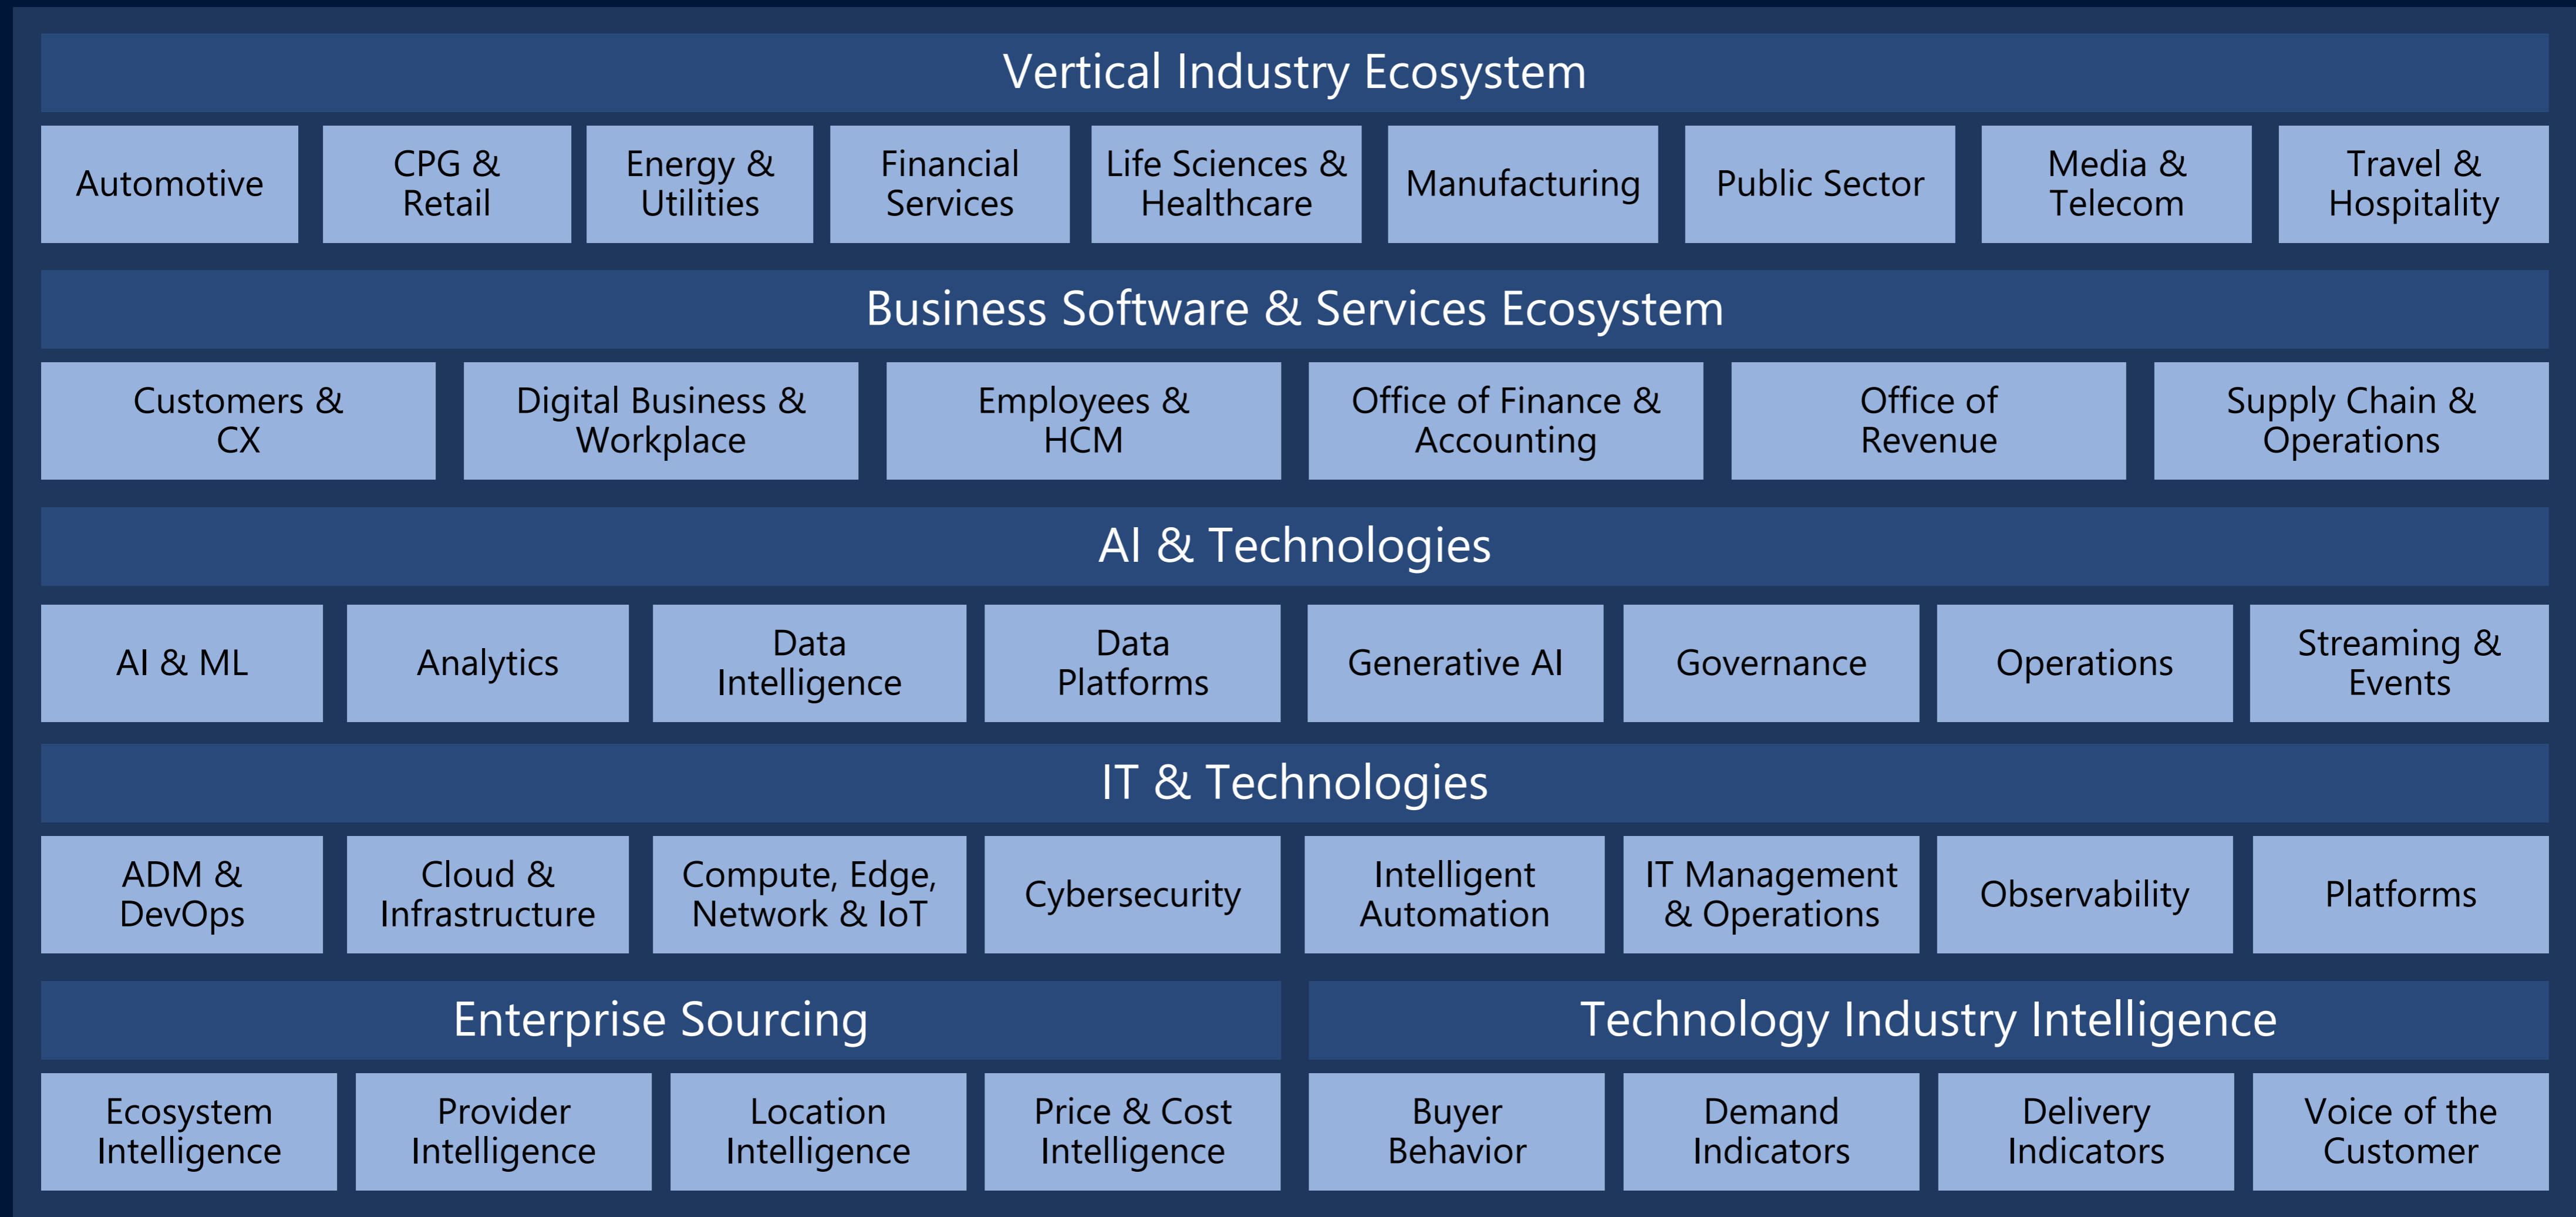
Vertical Industry Ecosystem

Automotive

CPG & Retail

Energy & Utilities

Financial Services

Life Sciences & Healthcare

Manufacturing

Public Sector

Media & Telecom

Travel & Hospitality

Business Software & Services Ecosystem

Customers & CX

Digital Business & Workplace

Employees & HCM

Office of Finance & Accounting

Office of Revenue

Supply Chain & Operations

AI & Technologies

AI & ML

Analytics

Data Intelligence

Data Platforms

Generative AI

Governance

Operations

Streaming & Events

IT & Technologies

ADM & DevOps

Cloud & Infrastructure

Compute, Edge, Network & IoT

Cybersecurity

Intelligent Automation

IT Management & Operations

Observability

Platforms

Enterprise Sourcing

Ecosystem Intelligence

Provider Intelligence

Location Intelligence

Price & Cost Intelligence

Technology Industry Intelligence

Buyer Behavior

Demand Indicators

Delivery Indicators

Voice of the Customer